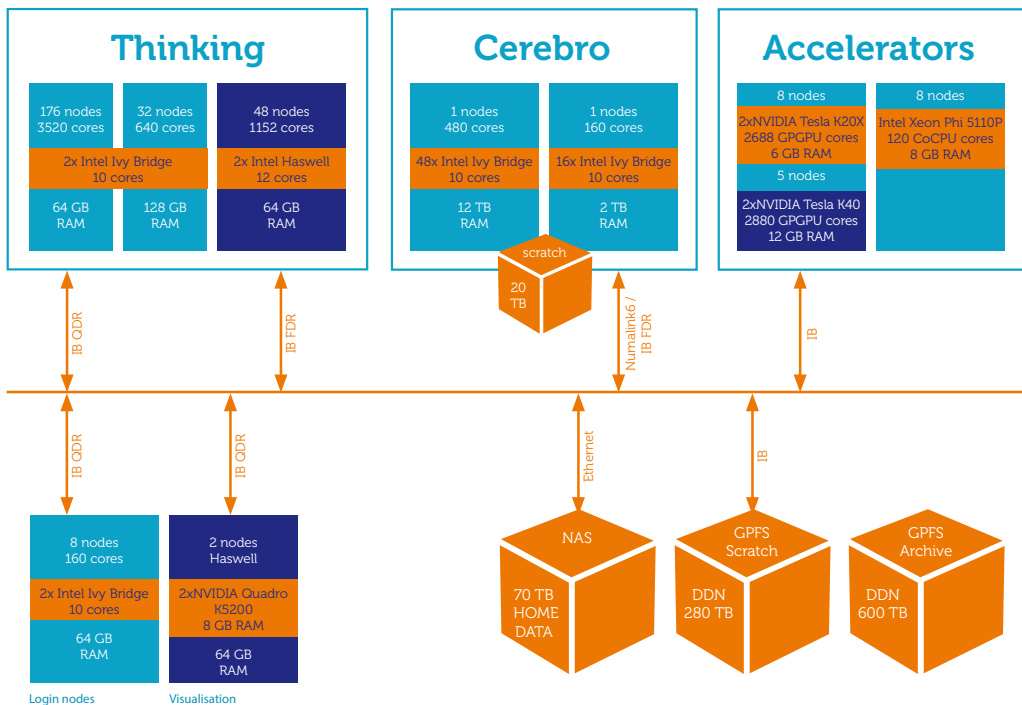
Thinking

176 nodes
3520 cores

32 nodes
640 cores

48 nodes
1152 cores

2x Intel Ivy Bridge
10 cores

2x Intel Haswell
12 cores

64 GB
RAM

128 GB
RAM

64 GB
RAM

Cerebro

1 nodes
480 cores

1 nodes
160 cores

48x Intel Ivy Bridge
10 cores

16x Intel Ivy Bridge
10 cores

12 TB
RAM

2 TB
RAM

scratch
20
TB

Accelerators

8 nodes

2xNVIDIA Tesla K20X
2688 GPGPU cores
6 GB RAM

5 nodes

2xNVIDIA Tesla K40
2880 GPGPU cores
12 GB RAM

8 nodes

Intel Xeon Phi 5110P
120 CoCPU cores
8 GB RAM

IB QDR

IB FDR

Numalink6 /
IB FDR

IB

IB QDR

IB QDR

Ethernet

IB

8 nodes
160 cores

2x Intel Ivy Bridge
10 cores

64 GB
RAM

2 nodes
Haswell

2xNVIDIA Quadro
K5200
8 GB RAM

64 GB
RAM

Login nodes

Visualisation

NAS
70 TB
HOME
DATA

GPFS
Scratch
DDN
280 TB

GPFS
Archive
DDN
600 TB